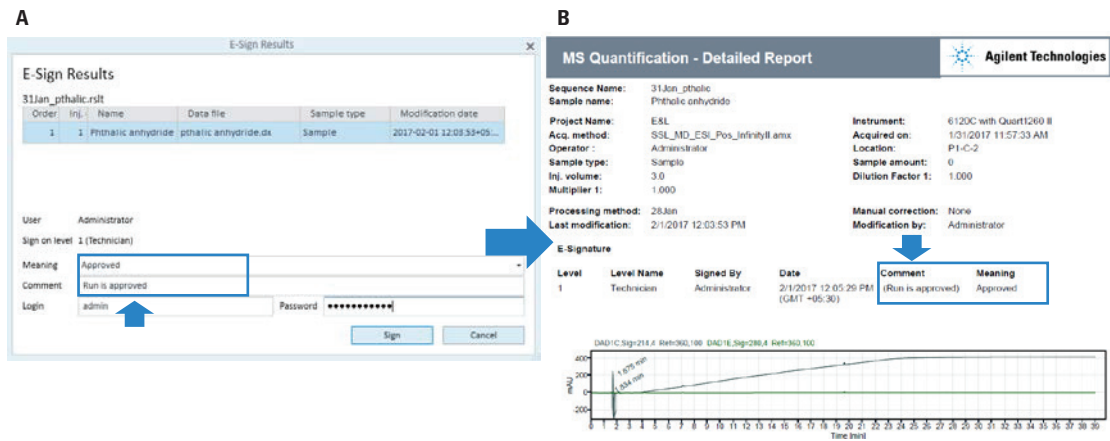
A

E-Sign Results

E-Sign Results

31Jan_pthalic.rslt

| Order | Inj. | Name | Data file | Sample type | Modification date |
|---|---|---|---|---|---|
| 1 | 1 | Phthalic anhydride | pthalic anhydride.dx | Sample | 2017-02-01 12:03:53+05:... |

User Administrator

Sign on level 1 (Technician)

Meaning Approved

Comment Run is approved

Login admin Password ●●●●●●●●●●●●

Sign Cancel

B

MS Quantification - Detailed Report

Agilent Technologies

Sequence Name: 31Jan_pthalic
Sample name: Phthalic anhydride

Project Name: E&L
Acq. method: SSL_MD_ESI_Pos_InfinityII.amx
Operator: Administrator
Sample type: Sample
Inj. volume: 3.0
Multiplier 1: 1.000

Instrument: 6120C with Quart1260 II
Acquired on: 1/31/2017 11:57:33 AM
Location: P1-C-2
Sample amount: 0
Dilution Factor 1: 1.000

Processing method: 28Jan
Last modification: 2/1/2017 12:03:53 PM

Manual correction: None
Modification by: Administrator

E-Signature

| Level | Level Name | Signed By | Date | Comment | Meaning |
|---|---|---|---|---|---|
| 1 | Technician | Administrator | 2/1/2017 12:05:29 PM (GMT +05:30) | (Run is approved) | Approved |

DAD1C,Sig=214,4 Ref=360,100 DAD1E,Sig=280,4 Ref=360,100

400
200
0
-200
mAU
1.675 min
1.534 min
1 2 3 4 5 6 7 8 9 10 11 12 13 14 15 16 17 18 19 20 21 22 23 24 25 26 27 28 29 30
Time [min]